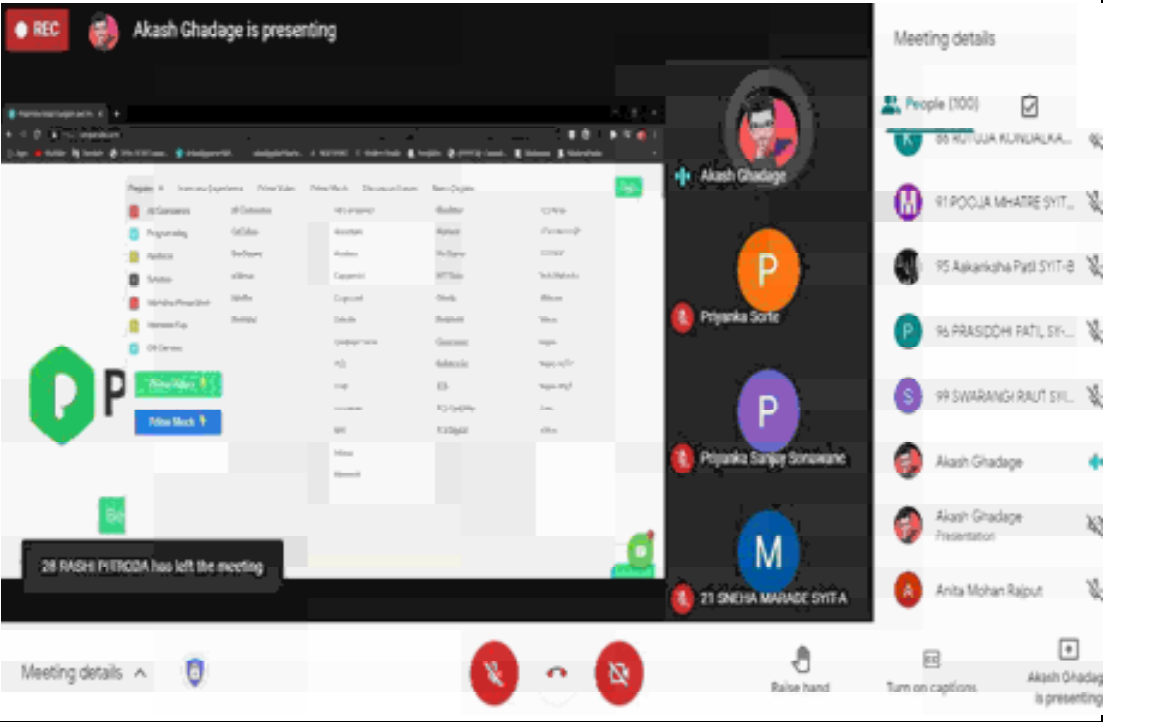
REC

Akash Ghadage is presenting

Meeting details

People (100)

88 RUTUJA KUNDALKA...

91 POOJA MHATRE SYIT...

95 Aakanksha Patil SYIT-B

96 PRASIDDHI PATIL SY-...

99 SWARANGI RAUT SYI...

Akash Ghadage

Akash Ghadage
Presentation

Anita Mohan Rajput

Akash Ghadage

P
Priyanka Sorte

P
Priyanka Sanjay Sonawane

M
21 SNEHA MARADE SYIT A

Prime Video

Prime Mock

28 RASHI PITRODA has left the meeting

Meeting details

Raise hand

Turn on captions

Akash Ghadage is presenting